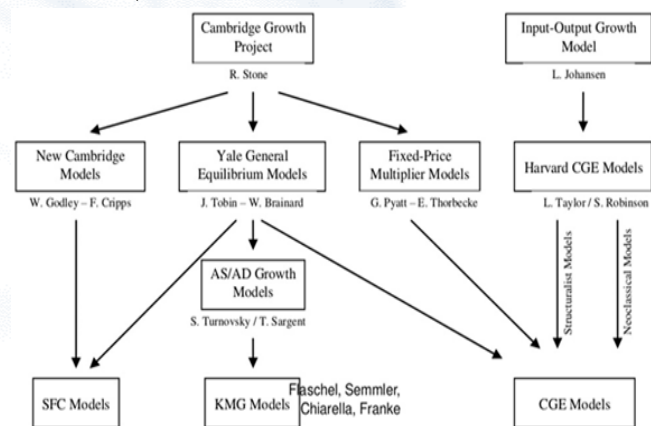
Cambridge Growth Project
R. Stone

Input-Output Growth Model
L. Johansen

New Cambridge Models
W. Godley – F. Cripps

Yale General Equilibrium Models
J. Tobin – W. Brainard

Fixed-Price Multiplier Models
G. Pyatt – E. Thorbecke

Harvard CGE Models
L. Taylor / S. Robinson

Structuralist Models

Neoclassical Models

AS/AD Growth Models
S. Turnovsky / T. Sargent

SFC Models

KMG Models

Flaschel, Semmler, Chiarella, Franke

CGE Models